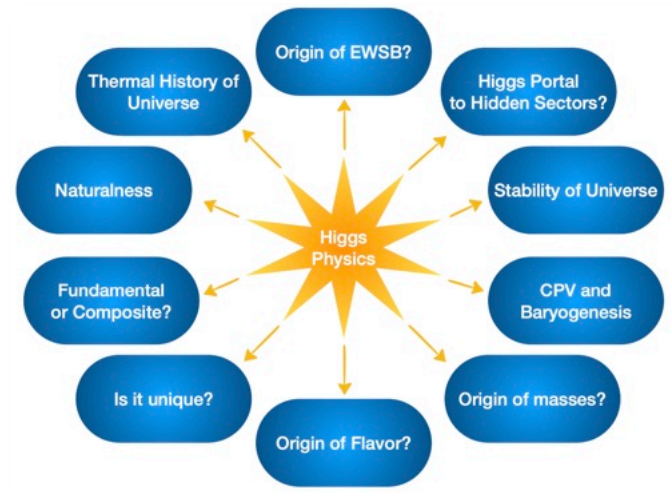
Origin of EWSB?

Higgs Portal to Hidden Sectors?

Stability of Universe

CPV and Baryogenesis

Origin of masses?

Origin of Flavor?

Is it unique?

Fundamental or Composite?

Naturalness

Thermal History of Universe

Higgs Physics